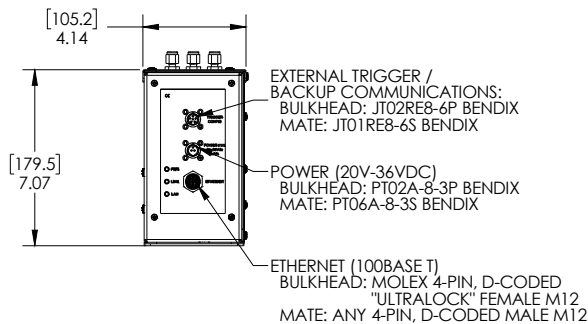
[105.2]
4.14

[179.5]
7.07

EXTERNAL TRIGGER /
BACKUP COMMUNICATIONS:
BULKHEAD: JT02RE8-6P BENDIX
MATE: JT01RE8-6S BENDIX

POWER (20V-36VDC)
BULKHEAD: PT02A-8-3P BENDIX
MATE: PT06A-8-3S BENDIX

ETHERNET (100BASE T)
BULKHEAD: MOLEX 4-PIN, D-CODED
"ULTRALOCK" FEMALE M12
MATE: ANY 4-PIN, D-CODED MALE M12